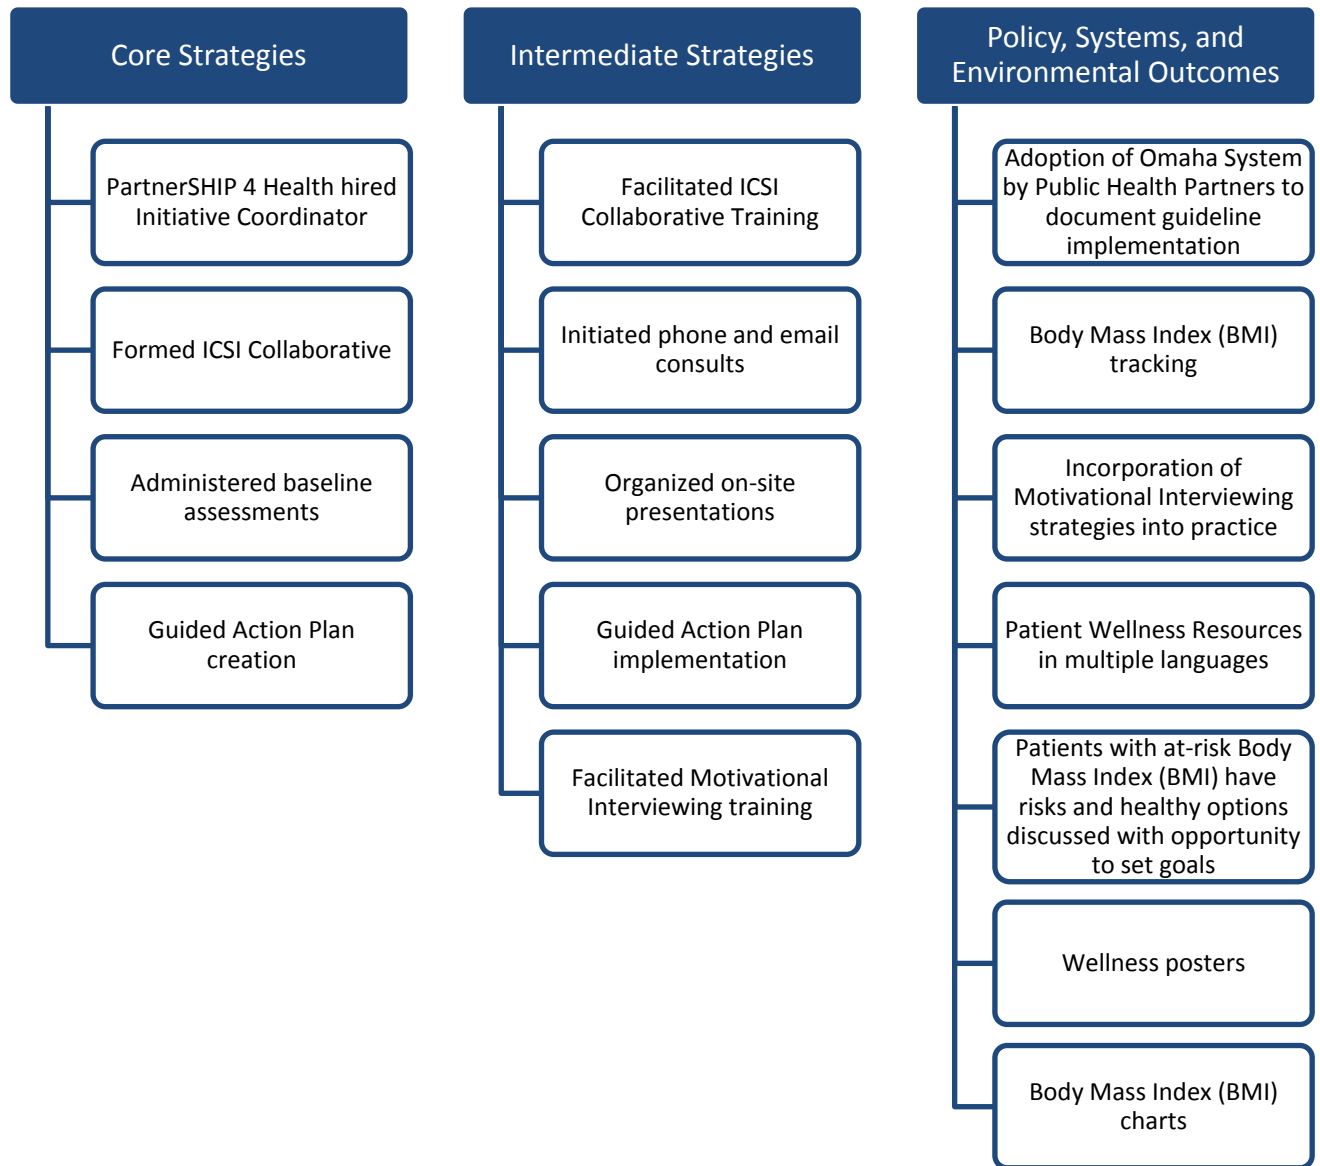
Core Strategies

PartnerSHIP 4 Health hired Initiative Coordinator

Formed ICSI Collaborative

Administered baseline assessments

Guided Action Plan creation

Intermediate Strategies

Facilitated ICSI Collaborative Training

Initiated phone and email consults

Organized on-site presentations

Guided Action Plan implementation

Facilitated Motivational Interviewing training

Policy, Systems, and Environmental Outcomes

Adoption of Omaha System by Public Health Partners to document guideline implementation

Body Mass Index (BMI) tracking

Incorporation of Motivational Interviewing strategies into practice

Patient Wellness Resources in multiple languages

Patients with at-risk Body Mass Index (BMI) have risks and healthy options discussed with opportunity to set goals

Wellness posters

Body Mass Index (BMI) charts